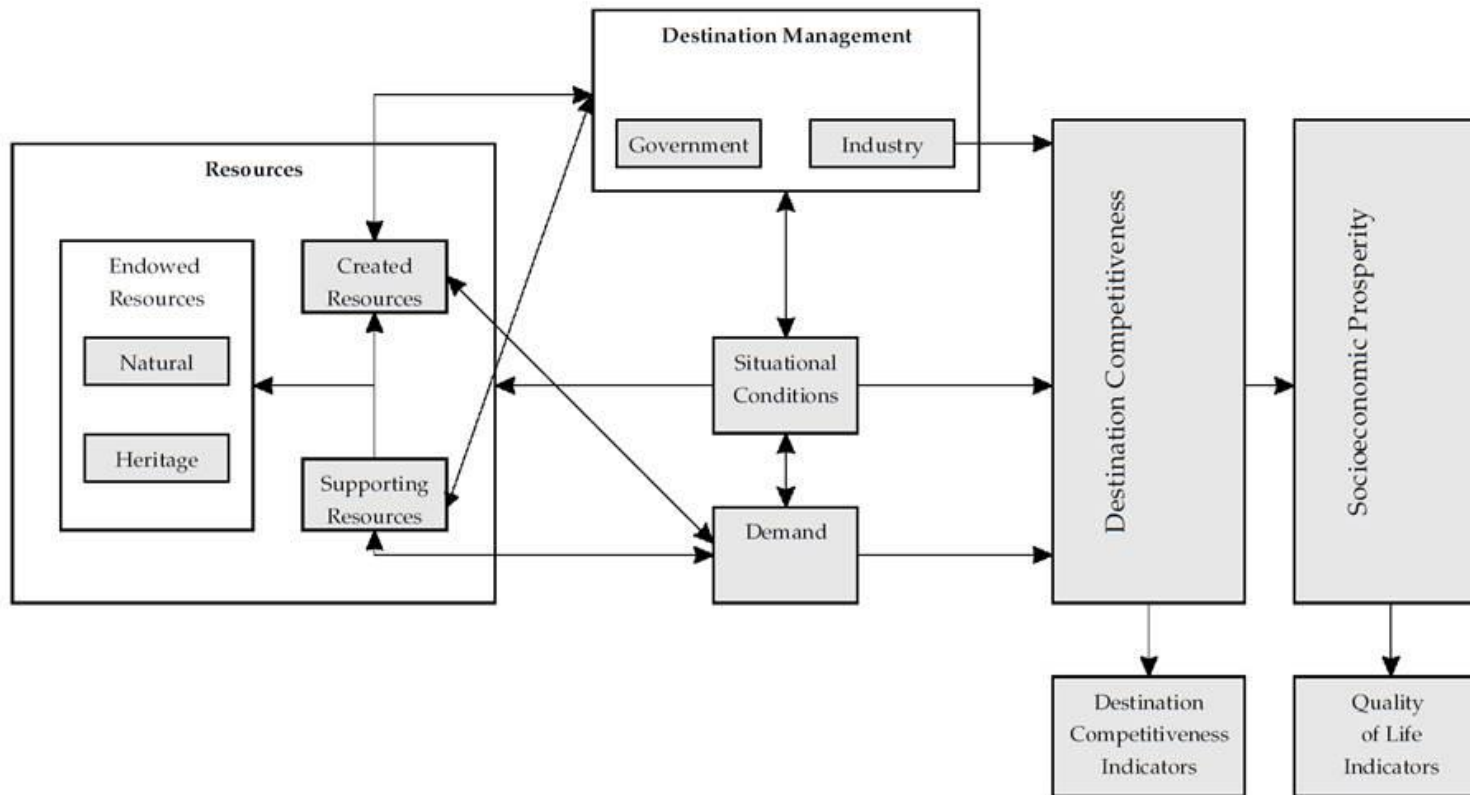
Destination Management

Government

Industry

Resources

Endowed Resources

Natural

Heritage

Created Resources

Supporting Resources

Situational Conditions

Demand

Destination Competitiveness

Socioeconomic Prosperity

Destination Competitiveness Indicators

Quality of Life Indicators